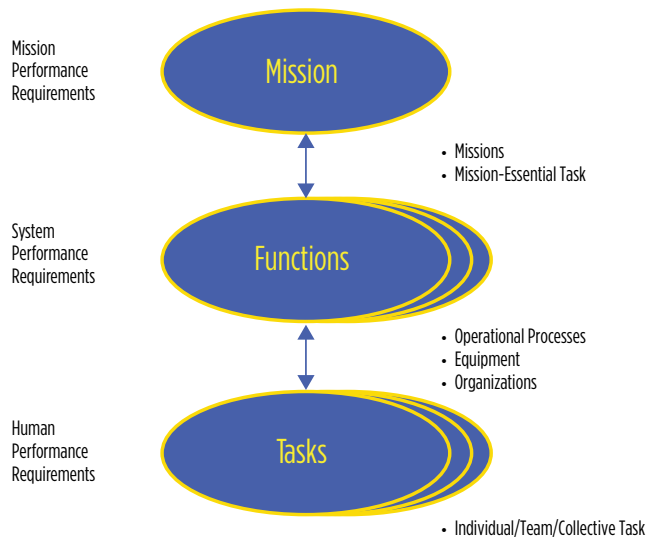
Mission Performance Requirements

Mission

• Missions
• Mission-Essential Task

System Performance Requirements

Functions

• Operational Processes
• Equipment
• Organizations

Human Performance Requirements

Tasks

• Individual/Team/Collective Task